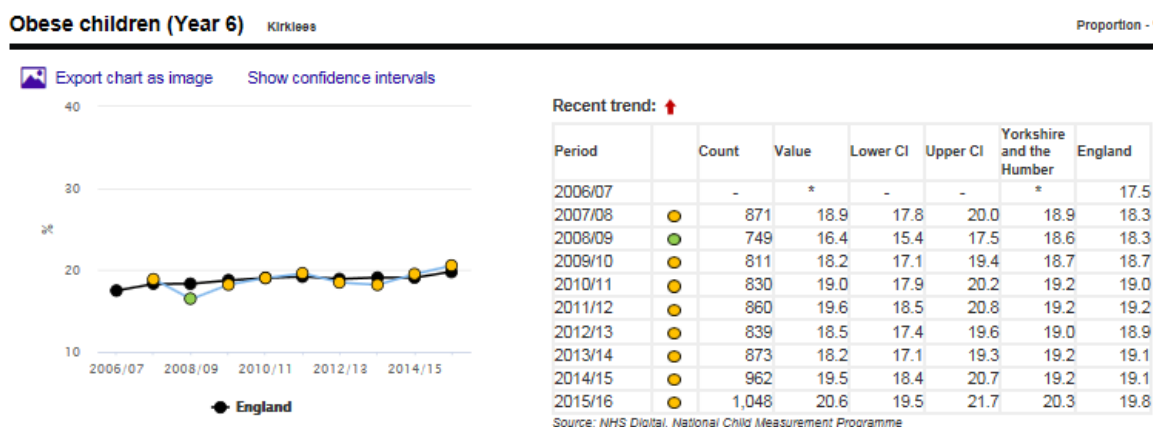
Obese children (Year 6) Kirklees

Proportion -

Export chart as image Show confidence intervals

40
30
%
20
10
2006/07 2008/09 2010/11 2012/13 2014/15

England

Recent trend:

| Period | | Count | Value | Lower CI | Upper CI | Yorkshire and the Humber | England |
|---|---|---|---|---|---|---|---|
| 2006/07 | | - | * | - | - | * | 17.5 |
| 2007/08 | | 871 | 18.9 | 17.8 | 20.0 | 18.9 | 18.3 |
| 2008/09 | | 749 | 16.4 | 15.4 | 17.5 | 18.6 | 18.3 |
| 2009/10 | | 811 | 18.2 | 17.1 | 19.4 | 18.7 | 18.7 |
| 2010/11 | | 830 | 19.0 | 17.9 | 20.2 | 19.2 | 19.0 |
| 2011/12 | | 860 | 19.6 | 18.5 | 20.8 | 19.2 | 19.2 |
| 2012/13 | | 839 | 18.5 | 17.4 | 19.6 | 19.0 | 18.9 |
| 2013/14 | | 873 | 18.2 | 17.1 | 19.3 | 19.2 | 19.1 |
| 2014/15 | | 962 | 19.5 | 18.4 | 20.7 | 19.2 | 19.1 |
| 2015/16 | | 1,048 | 20.6 | 19.5 | 21.7 | 20.3 | 19.8 |

Source: NHS Digital, National Child Measurement Programme